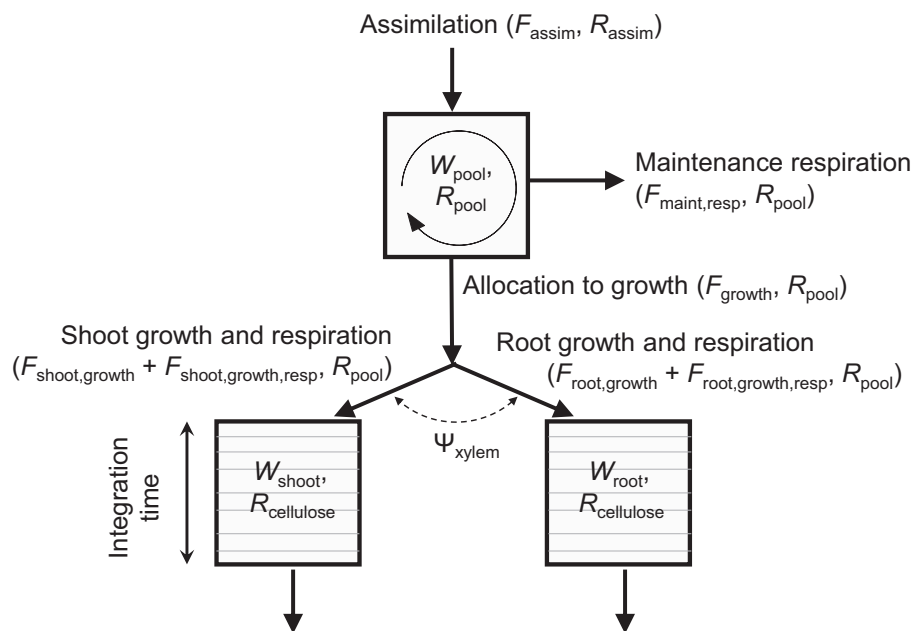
Assimilation ($F_{\text{assim}}$, $R_{\text{assim}}$)

$W_{\text{pool}}$, $R_{\text{pool}}$

Maintenance respiration ($F_{\text{maint,resp}}$, $R_{\text{pool}}$)

Allocation to growth ($F_{\text{growth}}$, $R_{\text{pool}}$)

Shoot growth and respiration ($F_{\text{shoot,growth}}$ + $F_{\text{shoot,growth,resp}}$, $R_{\text{pool}}$)

Root growth and respiration ($F_{\text{root,growth}}$ + $F_{\text{root,growth,resp}}$, $R_{\text{pool}}$)

$\Psi_{\text{xylem}}$

Integration time

$W_{\text{shoot}}$, $R_{\text{cellulose}}$

$W_{\text{root}}$, $R_{\text{cellulose}}$